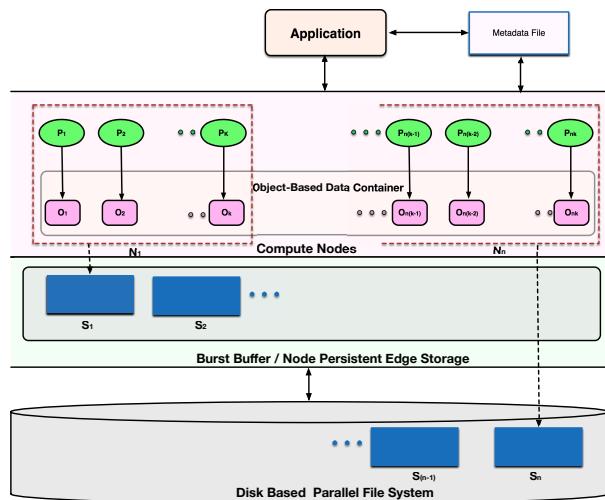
Application

Metadata File

$P_1$ $P_2$ $P_K$ $P_{n(k-1)}$ $P_{n(k-2)}$ $P_{nk}$

Object-Based Data Container

$O_1$ $O_2$ $O_k$ $O_{n(k-1)}$ $O_{n(k-2)}$ $O_{nk}$

$N_1$

Compute Nodes

$N_n$

$S_1$ $S_2$

Burst Buffer / Node Persistent Edge Storage

$S_{(n-1)}$ $S_n$

Disk Based Parallel File System